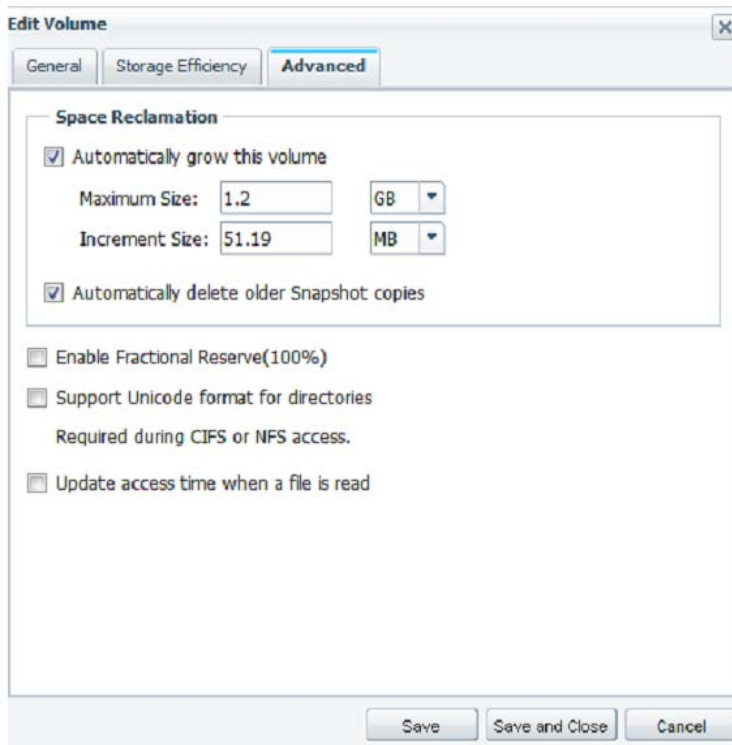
Edit Volume

General | Storage Efficiency | Advanced

Space Reclamation

Automatically grow this volume

Maximum Size: 1.2 GB

Increment Size: 51.19 MB

Automatically delete older Snapshot copies

Enable Fractional Reserve(100%)

Support Unicode format for directories

Required during CIFS or NFS access.

Update access time when a file is read

Save | Save and Close | Cancel